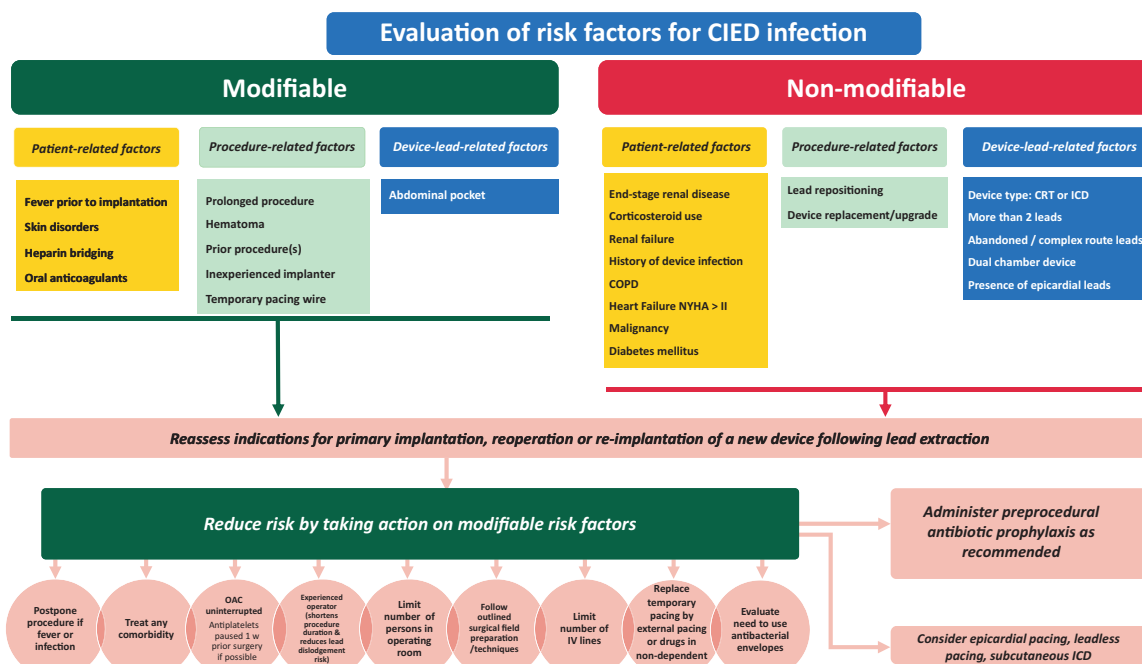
Evaluation of risk factors for CIED infection

Modifiable

Patient-related factors

Fever prior to implantation
Skin disorders
Heparin bridging
Oral anticoagulants

Procedure-related factors

Prolonged procedure
Hematoma
Prior procedure(s)
Inexperienced implanter
Temporary pacing wire

Device-lead-related factors

Abdominal pocket

Non-modifiable

Patient-related factors

End-stage renal disease
Corticosteroid use
Renal failure
History of device infection
COPD
Heart Failure NYHA > II
Malignancy
Diabetes mellitus

Procedure-related factors

Lead repositioning
Device replacement/upgrade

Device-lead-related factors

Device type: CRT or ICD
More than 2 leads
Abandoned / complex route leads
Dual chamber device
Presence of epicardial leads

Reassess indications for primary implantation, reoperation or re-implantation of a new device following lead extraction

Reduce risk by taking action on modifiable risk factors

Administer preprocedural antibiotic prophylaxis as recommended

Consider epicardial pacing, leadless pacing, subcutaneous ICD

Postpone procedure if fever or infection

Treat any comorbidity

OAC uninterrupted Antiplatelets paused 1 w prior surgery if possible

Experienced operator (shortens procedure duration & reduces lead dislodgement risk)

Limit number of persons in operating room

Follow outlined surgical field preparation /techniques

Limit number of IV lines

Replace temporary pacing by external pacing or drugs in non-dependent

Evaluate need to use antibacterial envelopes